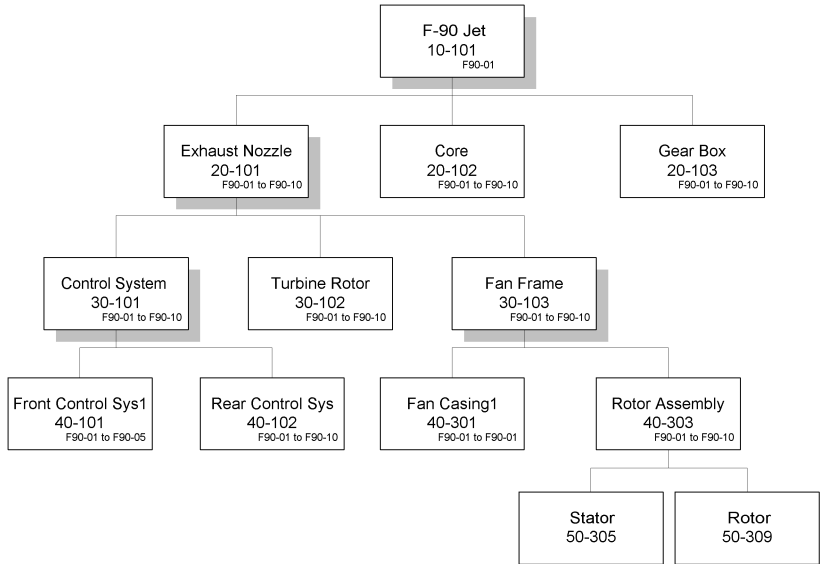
F-90 Jet
10-101
F90-01

Exhaust Nozzle
20-101
F90-01 to F90-10

Core
20-102
F90-01 to F90-10

Gear Box
20-103
F90-01 to F90-10

Control System
30-101
F90-01 to F90-10

Turbine Rotor
30-102
F90-01 to F90-10

Fan Frame
30-103
F90-01 to F90-10

Front Control Sys1
40-101
F90-01 to F90-05

Rear Control Sys
40-102
F90-01 to F90-10

Fan Casing1
40-301
F90-01 to F90-01

Rotor Assembly
40-303
F90-01 to F90-10

Stator
50-305

Rotor
50-309